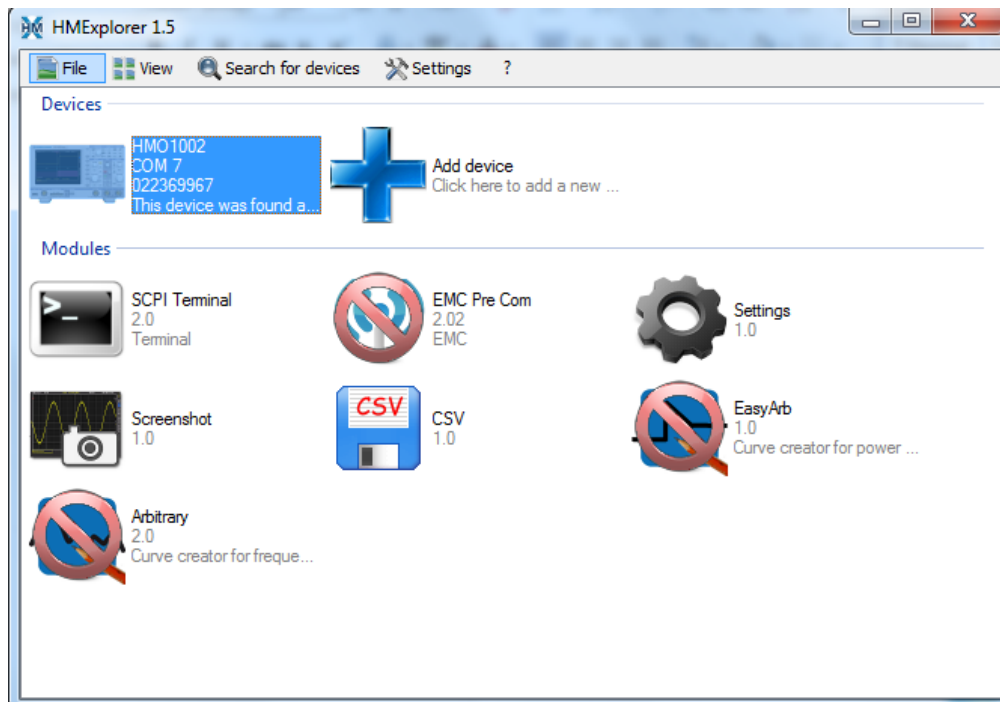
HMExplorer 1.5

File View Search for devices Settings ?

Devices

HMO1002
COM 7
022369967
This device was found a...

Add device
Click here to add a new ...

Modules

SCPI Terminal
2.0
Terminal

EMC Pre Com
2.02
EMC

Settings
1.0

Screenshot
1.0

CSV
CSV
1.0

EasyArb
1.0
Curve creator for power ...

Arbitrary
2.0
Curve creator for freque...